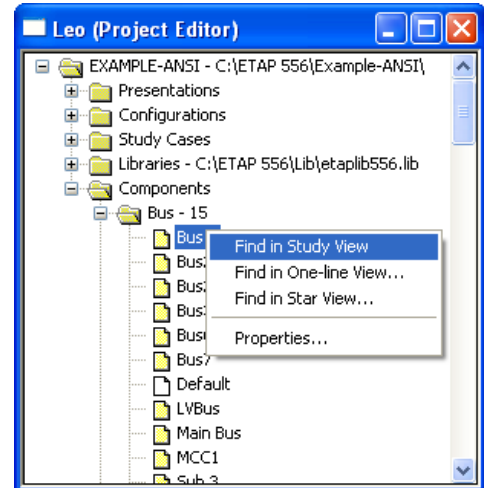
Leo (Project Editor)

EXAMPLE-ANSI - C:\ETAP 556\Example-ANSI\
Presentations
Configurations
Study Cases
Libraries - C:\ETAP 556\Lib\etaplib556.lib
Components
Bus - 15
Bus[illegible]
Bus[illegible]
Bus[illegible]
Bus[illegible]
Bus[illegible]
Bus7
Default
LVBus
Main Bus
MCC1
Sub 3

Find in Study View
Find in One-line View...
Find in Star View...
Properties...